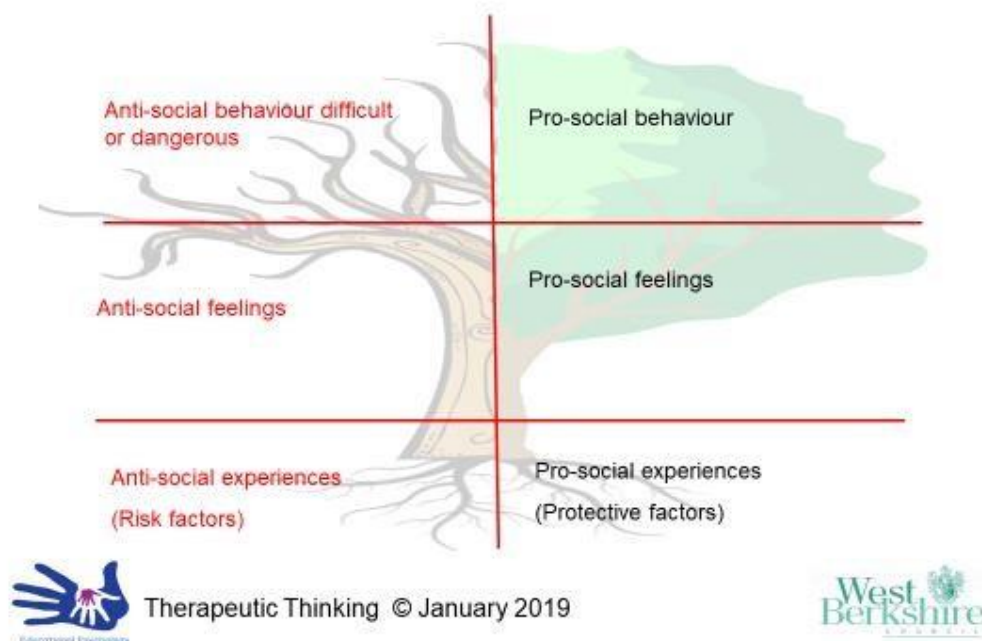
Anti-social behaviour difficult or dangerous

Pro-social behaviour

Anti-social feelings

Pro-social feelings

Anti-social experiences

(Risk factors)

Pro-social experiences

(Protective factors)

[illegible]

Therapeutic Thinking © January 2019

West Berkshire

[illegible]